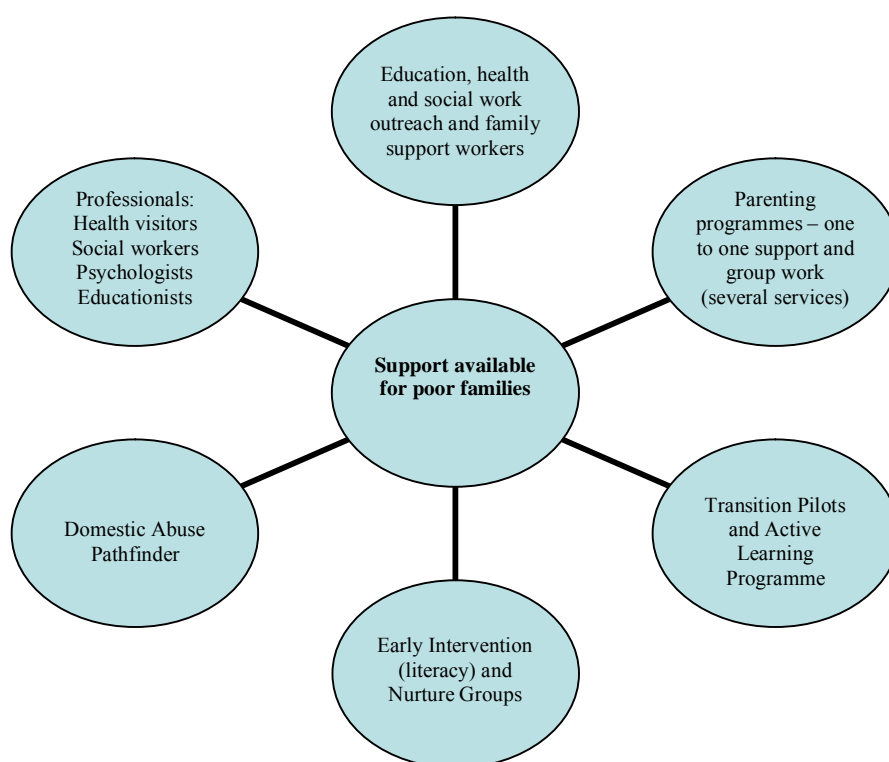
Education, health and social work outreach and family support workers

Professionals:
Health visitors
Social workers
Psychologists
Educationists

Parenting programmes – one to one support and group work (several services)

**Support available for poor families**

Domestic Abuse Pathfinder

Transition Pilots and Active Learning Programme

Early Intervention (literacy) and Nurture Groups